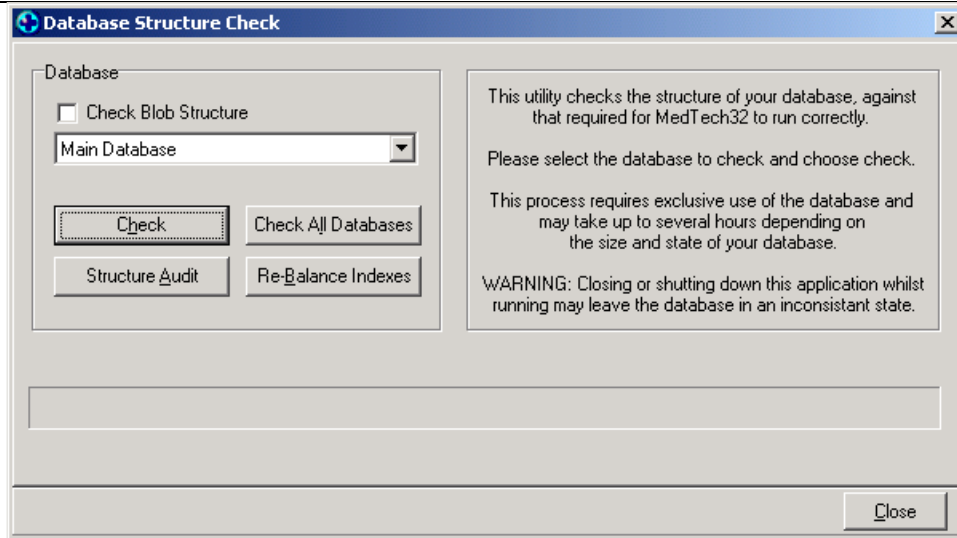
Database Structure Check

Database

Check Blob Structure

Main Database

Check

Check All Databases

Structure Audit

Re-Balance Indexes

This utility checks the structure of your database, against that required for MedTech32 to run correctly.

Please select the database to check and choose check.

This process requires exclusive use of the database and may take up to several hours depending on the size and state of your database.

WARNING: Closing or shutting down this application whilst running may leave the database in an inconsistant state.

Close